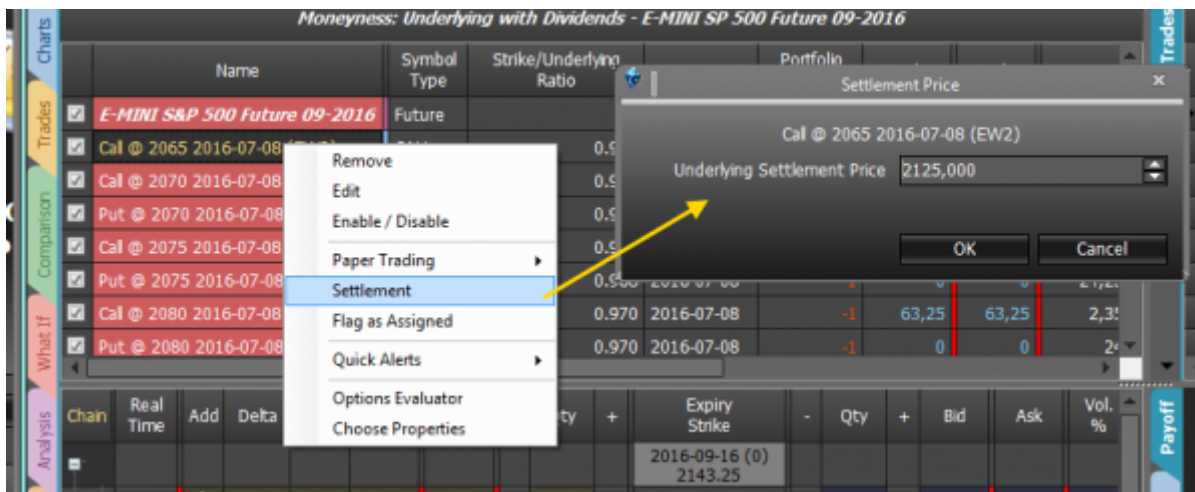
Charts
Trades
Comparison
What If
Analysis

Moneyness: Underlying with Dividends - E-MINI SP 500 Future 09-2016

| | Name | Symbol Type | Strike/Underlying Ratio | | Portfolio | | | |
|---|---|---|---|---|---|---|---|---|
| ☑ | E-MINI S&P 500 Future 09-2016 | Future | | | | | | |
| ☑ | Call @ 2065 2016-07-08 (EW2) | | 0.9 | | | | | |
| ☑ | Call @ 2070 2016-07-08 | | 0.9 | | | | | |
| ☑ | Put @ 2070 2016-07-08 | | 0.9 | | | | | |
| ☑ | Call @ 2075 2016-07-08 | | 0.9 | | | | | |
| ☑ | Put @ 2075 2016-07-08 | | 0.968 | 2016-07-08 | -1 | 0 | 0 | 21,2 |
| ☑ | Call @ 2080 2016-07-08 | | 0.970 | 2016-07-08 | -1 | 63,25 | 63,25 | 2,35 |
| ☑ | Put @ 2080 2016-07-08 | | 0.970 | 2016-07-08 | -1 | 0 | 0 | 24 |

Remove
Edit
Enable / Disable
Paper Trading
Settlement
Flag as Assigned
Quick Alerts
Options Evaluator
Choose Properties

Settlement Price
Call @ 2065 2016-07-08 (EW2)
Underlying Settlement Price 2125,000
OK
Cancel

Trades

Chain | Real Time | Add | Delta | | ty | + | Expiry Strike | - | Qty | + | Bid | Ask | Vol. %

2016-09-16 (0)
2143.25

Payoff